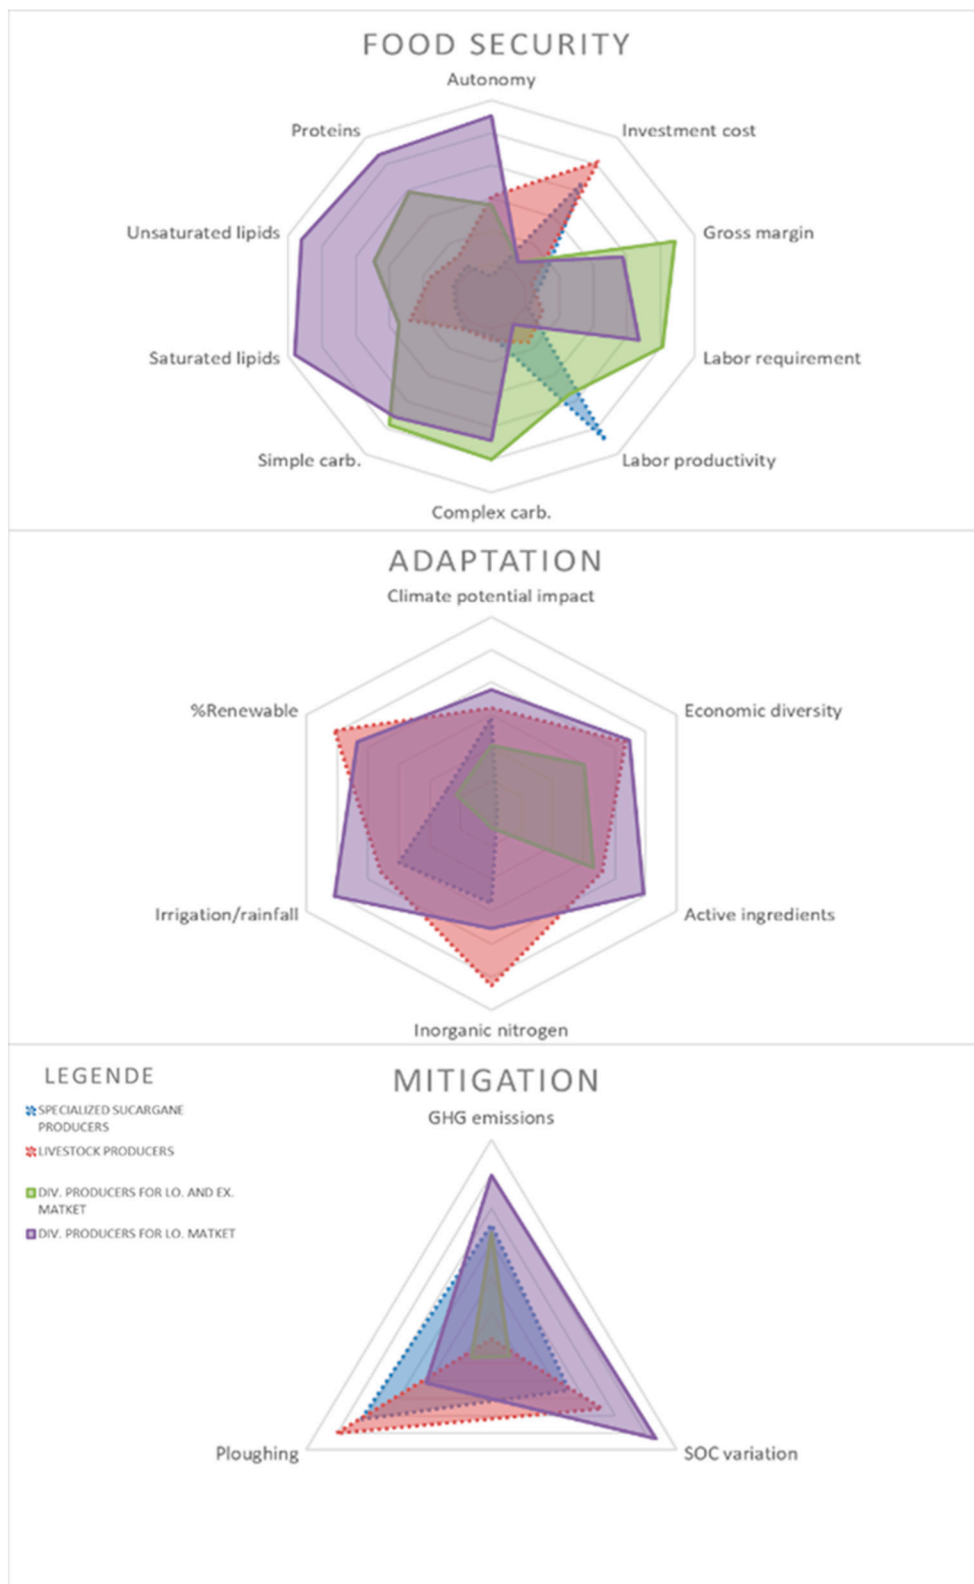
FOOD SECURITY

Autonomy
Investment cost
Gross margin
Labor requirement
Labor productivity
Complex carb.
Simple carb.
Saturated lipids
Unsaturated lipids
Proteins

ADAPTATION

Climate potential impact
Economic diversity
Active ingredients
Inorganic nitrogen
Irrigation/rainfall
%Renewable

LEGENDE

SPECIALIZED SUCARGANE PRODUCERS
LIVESTOCK PRODUCERS
DIV. PRODUCERS FOR LO. AND EX. MATKET
DIV. PRODUCERS FOR LO. MATKET

MITIGATION

GHG emissions
Ploughing
SOC variation